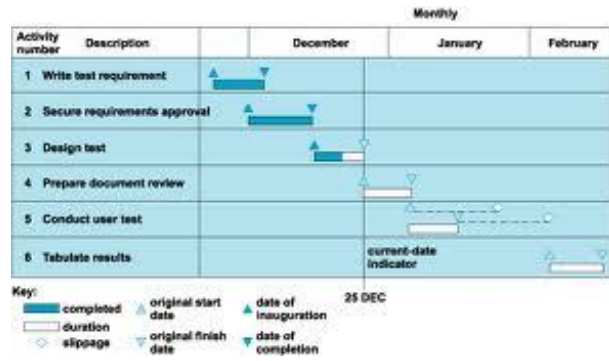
Monthly

| Activity number | Description | | December | January | February |
|---|---|---|---|---|---|
| 1 | Write test requirement | | | | |
| 2 | Secure requirements approval | | | | |
| 3 | Design test | | | | |
| 4 | Prepare document review | | | | |
| 5 | Conduct user test | | | | |
| 6 | Tabulate results | | | current-date indicator | |

Key:
completed
duration
slippage
original start date
original finish date
date of inauguration
date of completion
25 DEC